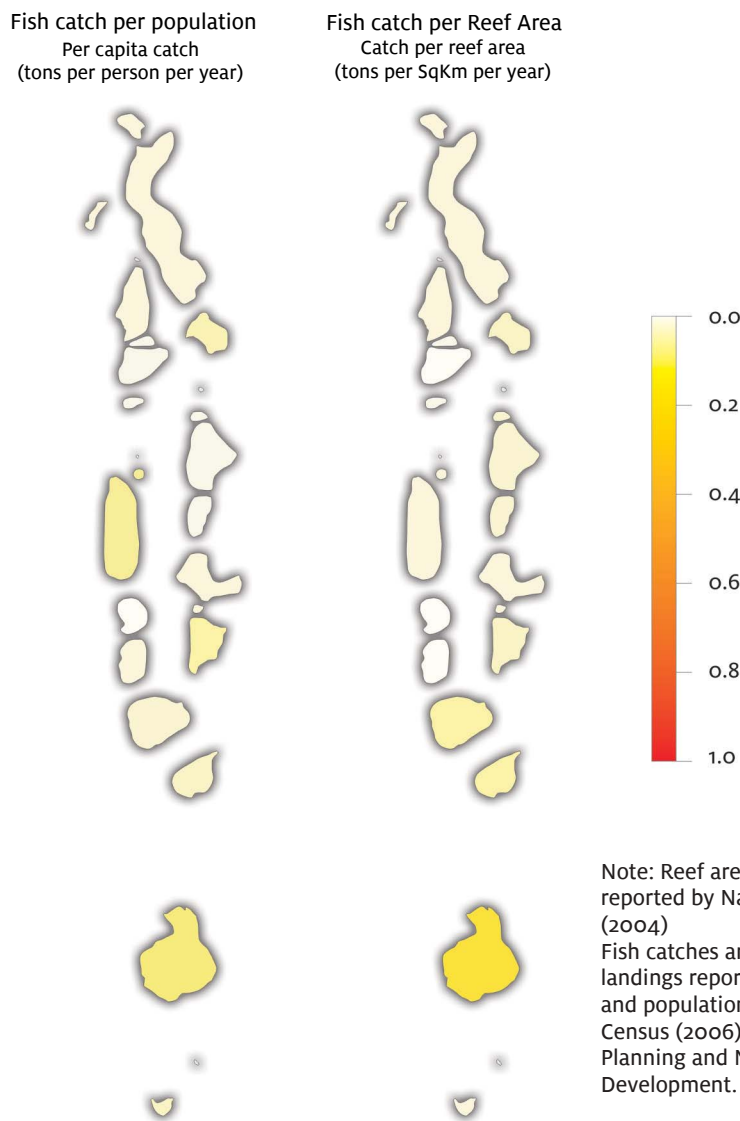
Fish catch per population
Per capita catch
(tons per person per year)

Fish catch per Reef Area
Catch per reef area
(tons per SqKm per year)

0.0
0.2
0.4
0.6
0.8
1.0

Note: Reef are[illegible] reported by Na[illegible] (2004)
Fish catches a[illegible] landings repor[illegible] and population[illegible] Census (2006)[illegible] Planning and N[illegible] Development.